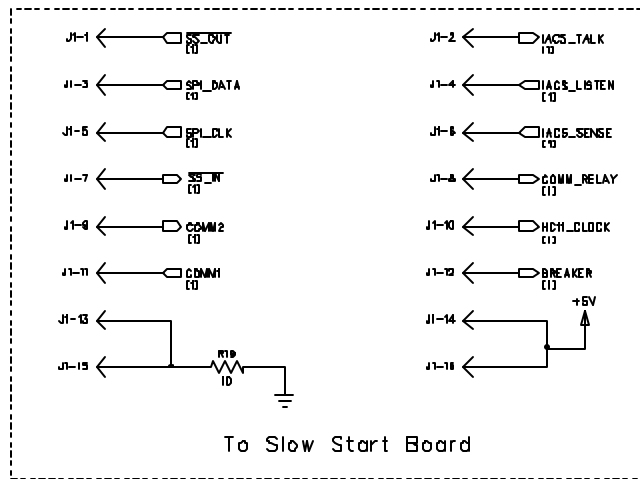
J1-1 SS_OUT [1]

J1-2 IACS_TALK

J1-3 SPI_DATA [1]

J1-4 IACS_LISTEN [1]

J1-5 SPI_CLK [1]

J1-6 IACS_SENSE [1]

J1-7 SS_IN [1]

J1-8 COMM_RELAY [1]

J1-9 COMM2 [1]

J1-10 HC11_CLOCK [1]

J1-11 COMM1 [1]

J1-12 BREAKER [1]

+5V

J1-13

J1-14

J1-15

R19 10

J1-16

To Slow Start Board